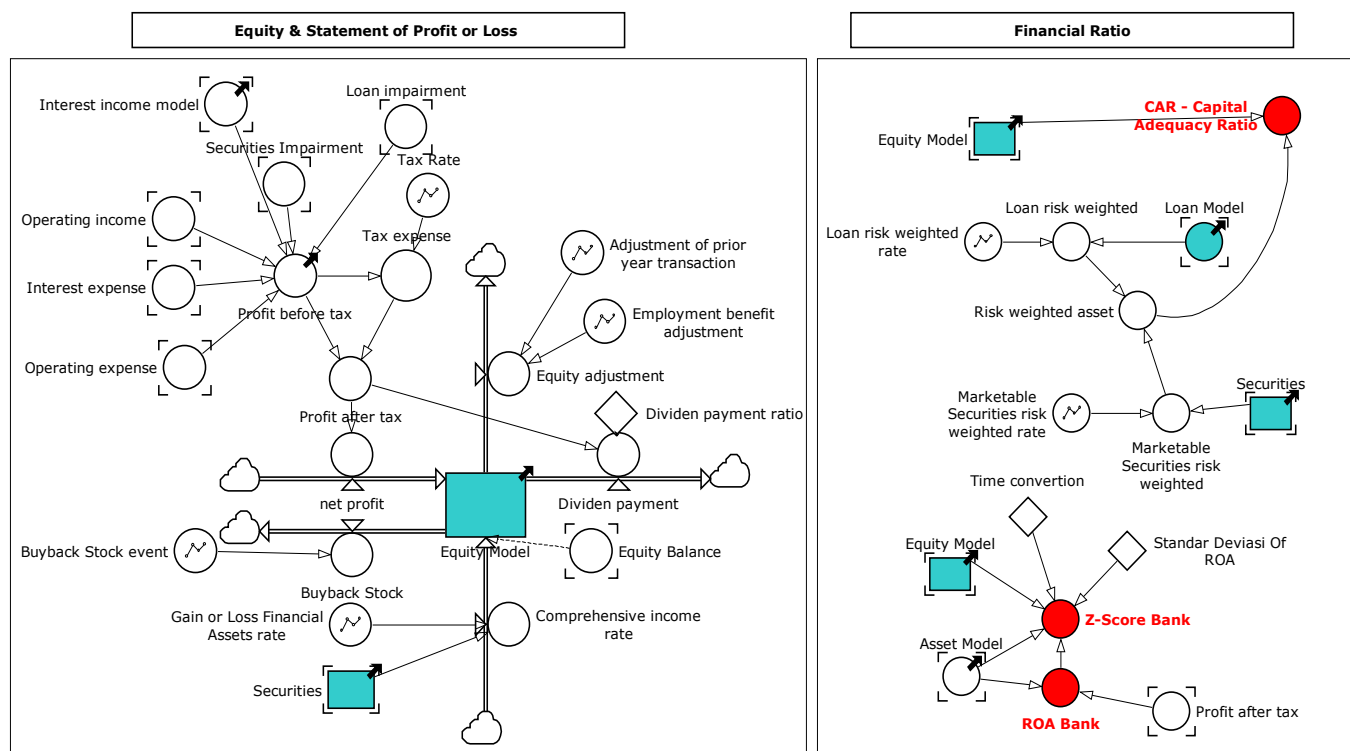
Equity & Statement of Profit or Loss

Interest income model
Loan impairment
Securities Impairment
Tax Rate
Operating income
Tax expense
Interest expense
Profit before tax
Operating expense
Adjustment of prior year transaction
Employment benefit adjustment
Equity adjustment
Profit after tax
Dividen payment ratio
net profit
Dividen payment
Equity Model
Equity Balance
Buyback Stock event
Buyback Stock
Gain or Loss Financial Assets rate
Comprehensive income rate
Securities

Financial Ratio

Equity Model
CAR - Capital Adequacy Ratio
Loan risk weighted rate
Loan risk weighted
Loan Model
Risk weighted asset
Marketable Securities risk weighted rate
Securities
Marketable Securities risk weighted
Time convertion
Equity Model
Standar Deviasi Of ROA
Z-Score Bank
Asset Model
ROA Bank
Profit after tax